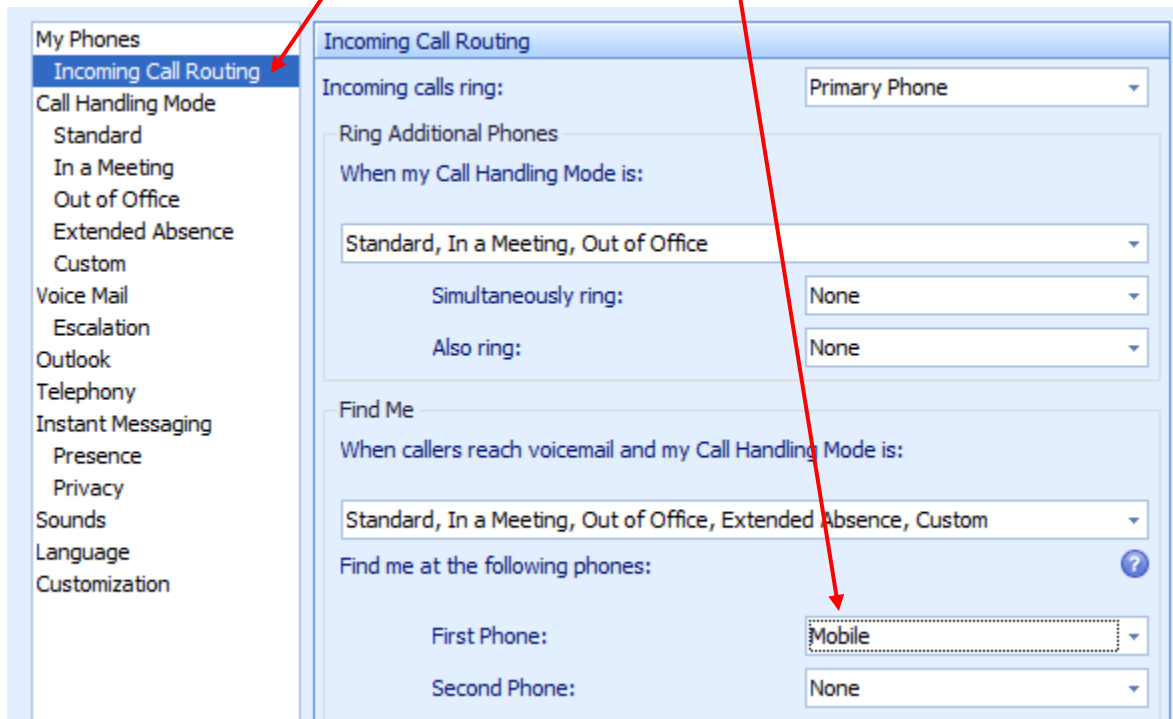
My Phones
Incoming Call Routing
Call Handling Mode
Standard
In a Meeting
Out of Office
Extended Absence
Custom
Voice Mail
Escalation
Outlook
Telephony
Instant Messaging
Presence
Privacy
Sounds
Language
Customization

Incoming Call Routing

Incoming calls ring: Primary Phone

Ring Additional Phones

When my Call Handling Mode is:

Standard, In a Meeting, Out of Office

Simultaneously ring: None

Also ring: None

Find Me

When callers reach voicemail and my Call Handling Mode is:

Standard, In a Meeting, Out of Office, Extended Absence, Custom

Find me at the following phones:

First Phone: Mobile

Second Phone: None